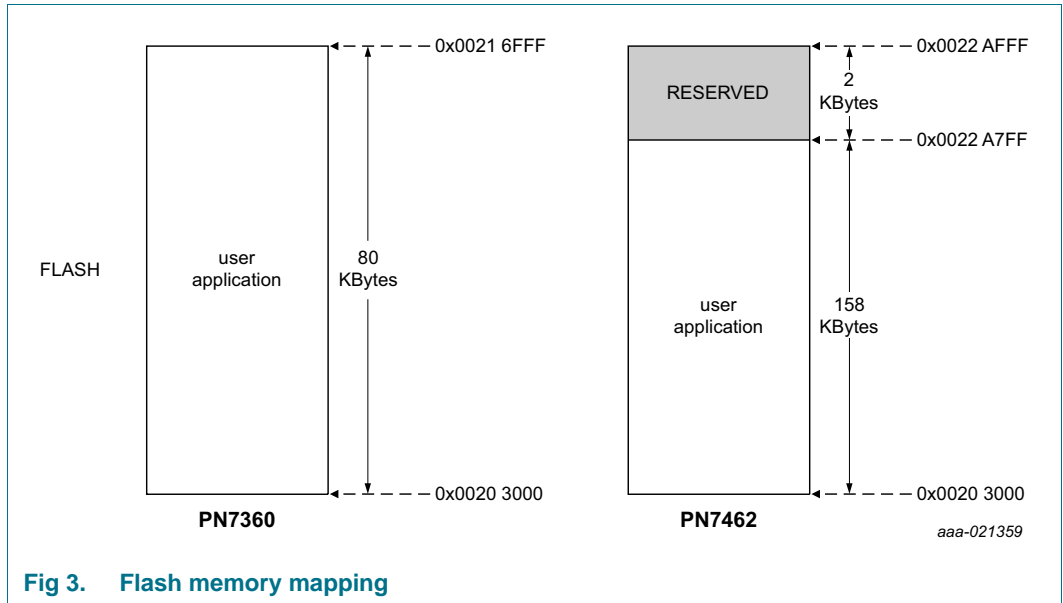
FLASH

user application

80 KBytes

0x0021 6FFF

0x0020 3000

PN7360

RESERVED

2 KBytes

0x0022 AFFF

0x0022 A7FF

user application

158 KBytes

0x0020 3000

PN7462

aaa-021359

Fig 3. Flash memory mapping